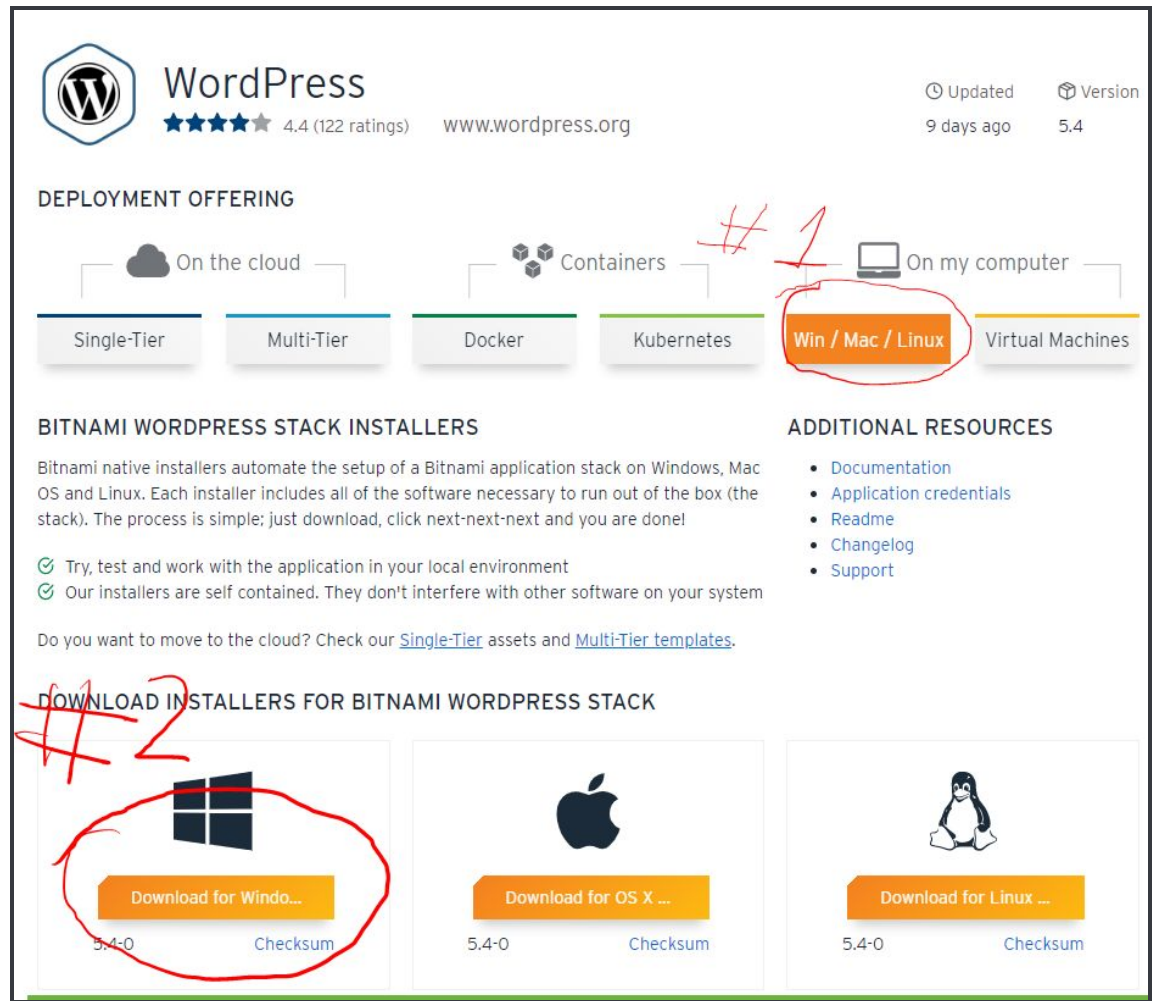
WordPress
4.4 (122 ratings) www.wordpress.org

Updated
9 days ago

Version
5.4

DEPLOYMENT OFFERING

On the cloud
Containers
#1
On my computer

Single-Tier
Multi-Tier
Docker
Kubernetes
Win / Mac / Linux
Virtual Machines

BITNAMI WORDPRESS STACK INSTALLERS

Bitnami native installers automate the setup of a Bitnami application stack on Windows, Mac OS and Linux. Each installer includes all of the software necessary to run out of the box (the stack). The process is simple; just download, click next-next-next and you are done!

Try, test and work with the application in your local environment
Our installers are self contained. They don't interfere with other software on your system

Do you want to move to the cloud? Check our Single-Tier assets and Multi-Tier templates.

ADDITIONAL RESOURCES

- Documentation
- Application credentials
- Readme
- Changelog
- Support

DOWNLOAD INSTALLERS FOR BITNAMI WORDPRESS STACK

#2

Download for Windo...
5.4-0 Checksum

Download for OS X ...
5.4-0 Checksum

Download for Linux ...
5.4-0 Checksum